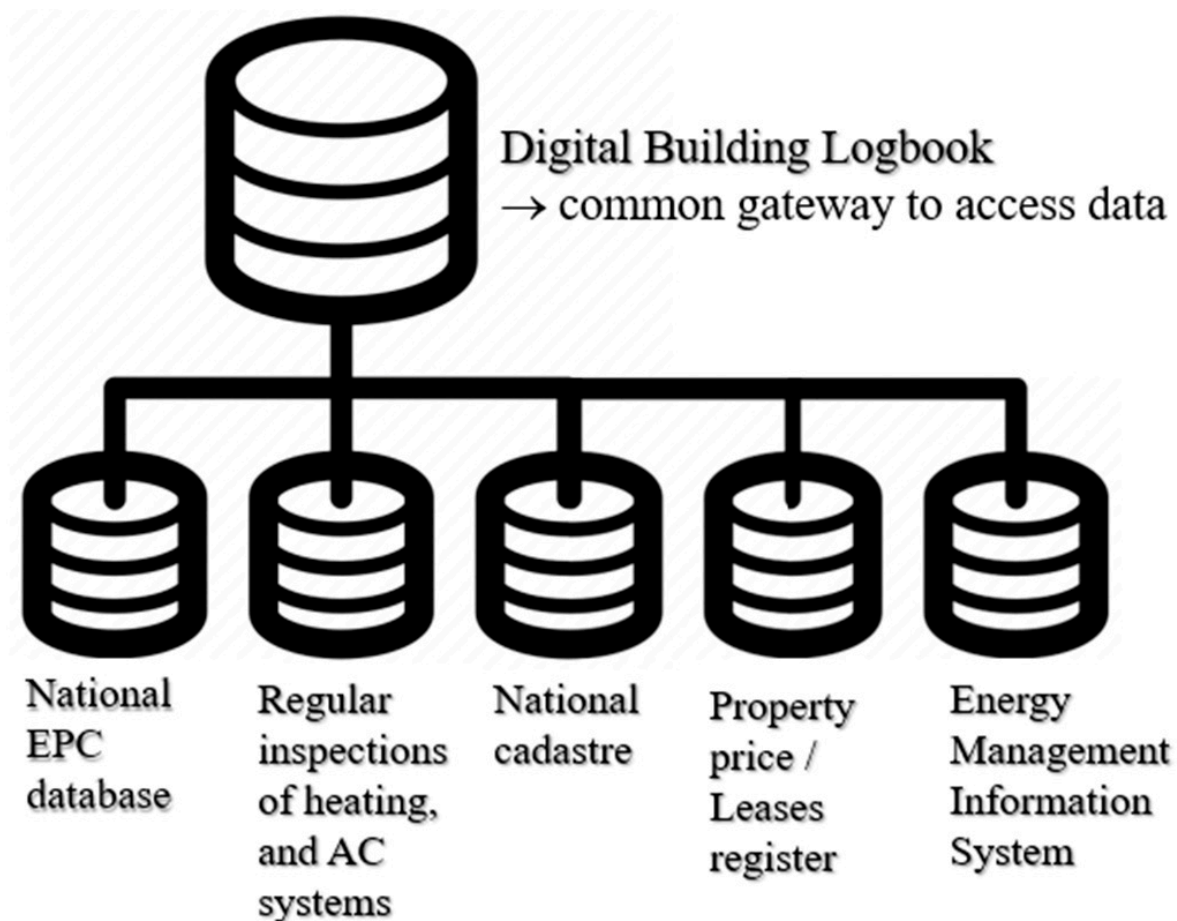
Digital Building Logbook
$\rightarrow$ common gateway to access data

National EPC database

Regular inspections of heating, and AC systems

National cadastre

Property price / Leases register

Energy Management Information System